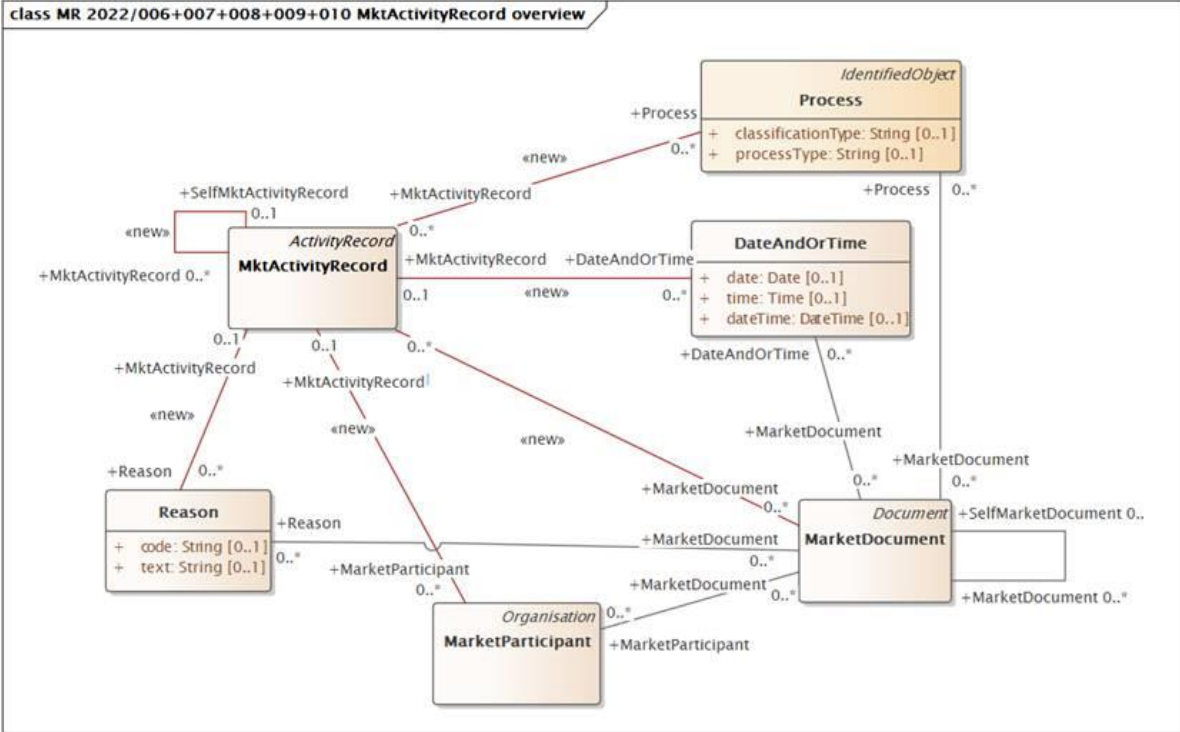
class MR 2022/006+007+008+009+010 MktActivityRecord overview

IdentifiedObject
Process
+ classificationType: String [0..1]
+ processType: String [0..1]

+Process
0..*
«new»
+MktActivityRecord
0..*
+SelfMktActivityRecord
0..1
«new»
+MktActivityRecord 0..*

ActivityRecord
MktActivityRecord

+MktActivityRecord
0..1
+DateAndOrTime
«new»
0..*

DateAndOrTime
+ date: Date [0..1]
+ time: Time [0..1]
+ dateTime: DateTime [0..1]

+Process
0..*
+DateAndOrTime
0..*
0..1
+MktActivityRecord
0..1
+MktActivityRecord
0..*
«new»
«new»
«new»
+MarketDocument
+MarketDocument
0..*
+Reason
0..*
0..*

Reason
+ code: String [0..1]
+ text: String [0..1]

+Reason
0..*
+MarketDocument
0..*
+MarketDocument
0..*

Document
MarketDocument

+SelfMarketDocument 0..
+MarketParticipant
0..*
+MarketDocument
0..*
0..*
+MarketDocument 0..*

Organisation
MarketParticipant

+MarketParticipant